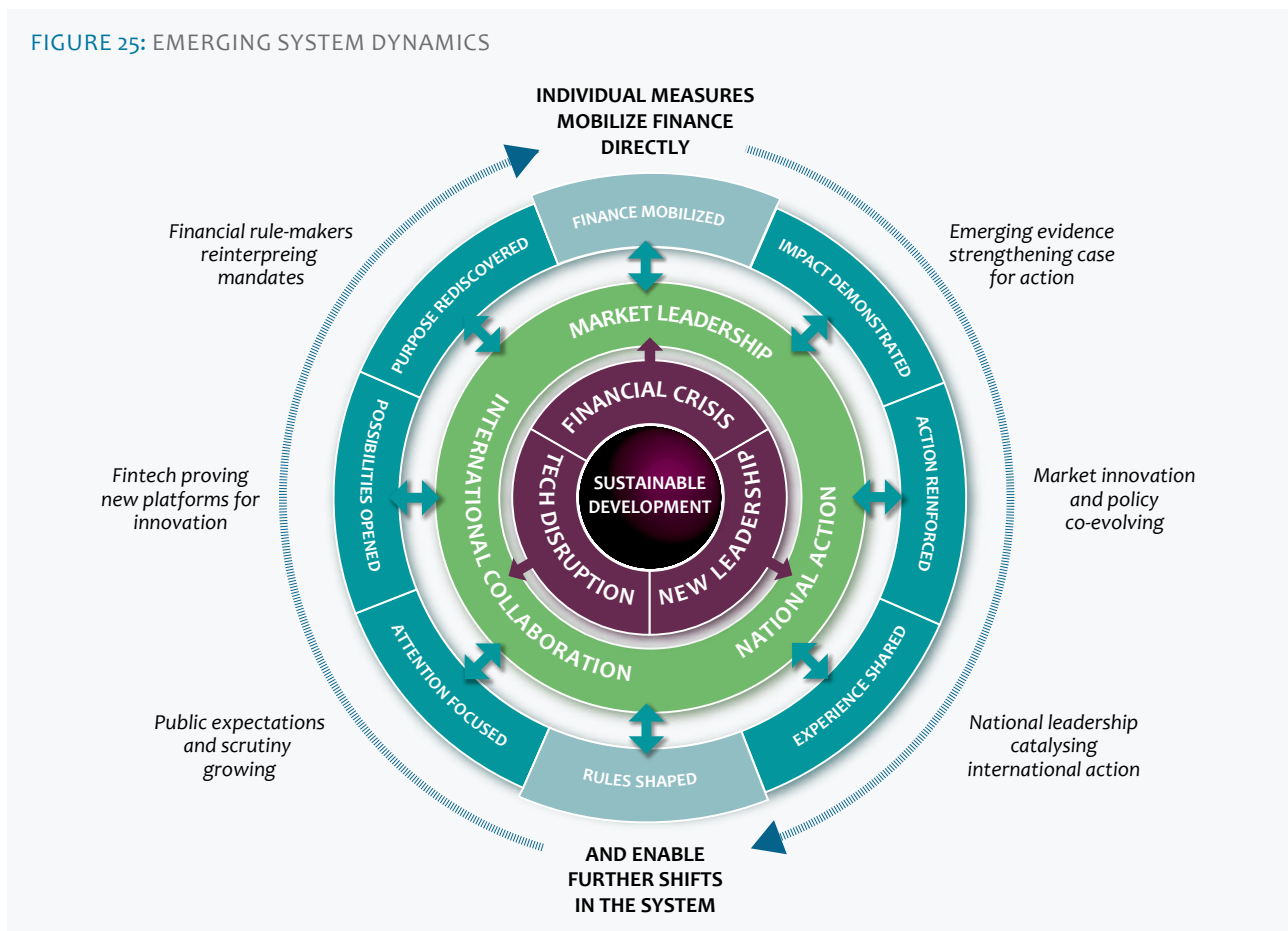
FIGURE 25: EMERGING SYSTEM DYNAMICS

INDIVIDUAL MEASURES MOBILIZE FINANCE DIRECTLY

Financial rule-makers reinterpreing mandates

Emerging evidence strengthening case for action

FINANCE MOBILIZED

PURPOSE REDISCOVERED

IMPACT DEMONSTRATED

MARKET LEADERSHIP

FINANCIAL CRISIS

POSSIBILITIES OPENED

ACTION REINFORCED

Fintech proving new platforms for innovation

Market innovation and policy co-evolving

INTERNATIONAL COLLABORATION

TECH DISRUPTION

SUSTAINABLE DEVELOPMENT

NEW LEADERSHIP

NATIONAL ACTION

ATTENTION FOCUSED

EXPERIENCE SHARED

Public expectations and scrutiny growing

National leadership catalysing international action

RULES SHAPED

AND ENABLE FURTHER SHIFTS IN THE SYSTEM